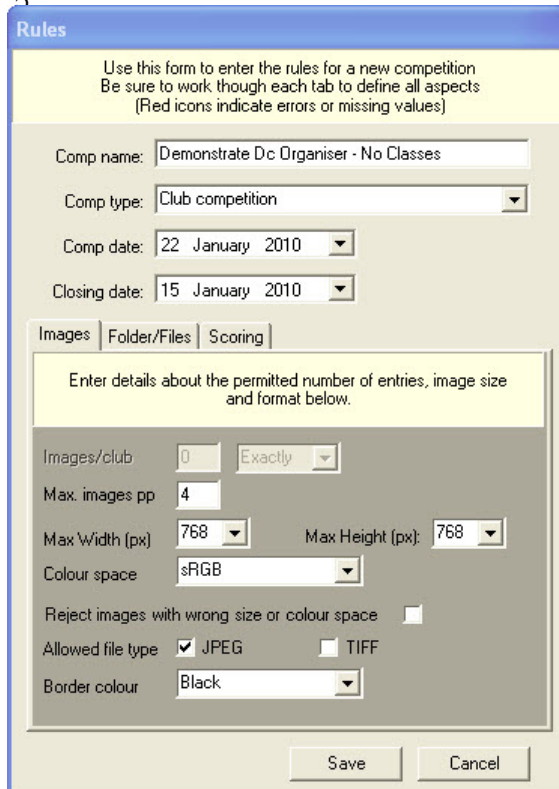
Rules

Use this form to enter the rules for a new competition
Be sure to work though each tab to define all aspects
(Red icons indicate errors or missing values)

Comp name: Demonstrate Dc Organiser - No Classes

Comp type: Club competition

Comp date: 22 January 2010

Closing date: 15 January 2010

Images | Folder/Files | Scoring

Enter details about the permitted number of entries, image size and format below.

Images/club 0 Exactly

Max. images pp 4

Max Width (px) 768 Max Height (px): 768

Colour space sRGB

Reject images with wrong size or colour space

Allowed file type JPEG TIFF

Border colour Black

Save Cancel